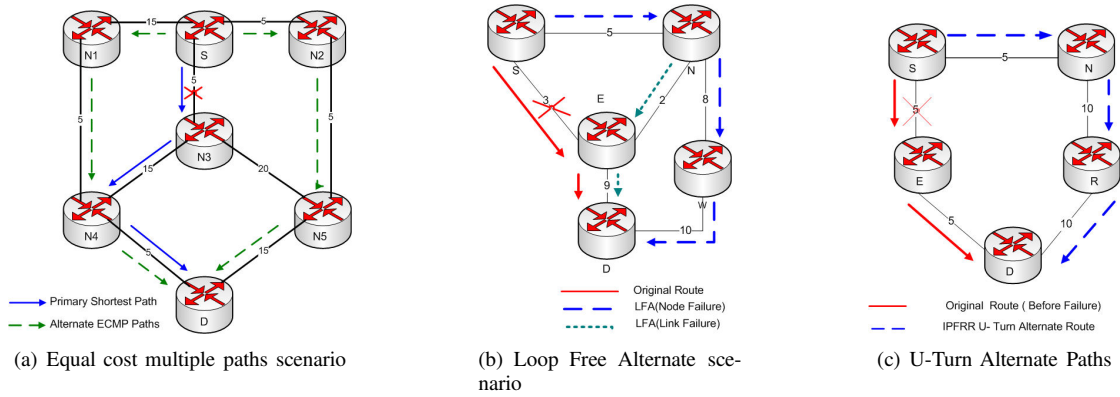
15
5
N1
S
N2
5
5
5
N3
15
20
N4
N5
5
15
D
Primary Shortest Path
Alternate ECMP Paths

(a) Equal cost multiple paths scenario

5
S
N
3
E
2
8
W
9
10
D
Original Route
LFA(Node Failure)
LFA(Link Failure)

(b) Loop Free Alternate scenario

S
5
N
5
10
E
R
5
10
D
Original Route ( Before Failure)
IPFRR U- Turn Alternate Route

(c) U-Turn Alternate Paths